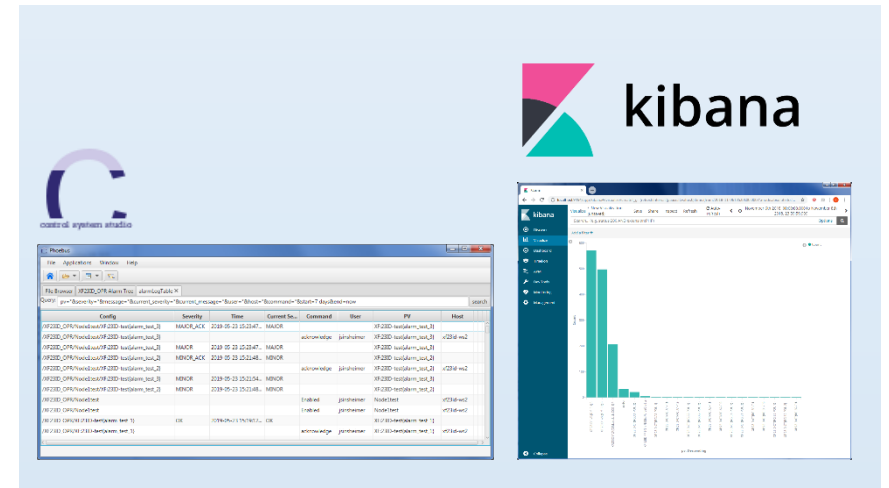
kibana

control system studio

Phoebus

File Applications Window Help

File Browser XF23ID_OPR Alarm Tree alarmLogTable

Query: pv=*&severity=*&message=*&current_severity=*&current_message=*&user=*&host=*&command=*&start=7 days&end=now

search

| Config | Severity | Time | Current Se... | Command | User | PV | Host |
|---|---|---|---|---|---|---|---|
| /XF23ID_OPR/NodeTest/XF23ID-test{alarm_test_3} | MAJOR_ACK | 2019-05-23 15:23:47... | MAJOR | | | XF23ID-test{alarm_test_3} | |
| /XF23ID_OPR/NodeTest/XF23ID-test{alarm_test_3} | | | | acknowledge | jshelmer | XF23ID-test{alarm_test_3} | xf23id-ws2 |
| /XF23ID_OPR/NodeTest/XF23ID-test{alarm_test_3} | MAJOR | 2019-05-23 15:23:47... | MAJOR | | | XF23ID-test{alarm_test_3} | |
| /XF23ID_OPR/NodeTest/XF23ID-test{alarm_test_2} | MINOR_ACK | 2019-05-23 15:21:48... | MINOR | | | XF23ID-test{alarm_test_2} | |
| /XF23ID_OPR/NodeTest/XF23ID-test{alarm_test_2} | | | | acknowledge | jshelmer | XF23ID-test{alarm_test_2} | xf23id-ws2 |
| /XF23ID_OPR/NodeTest/XF23ID-test{alarm_test_2} | MINOR | 2019-05-23 15:21:54... | MINOR | | | XF23ID-test{alarm_test_2} | |
| /XF23ID_OPR/NodeTest/XF23ID-test{alarm_test_2} | MINOR | 2019-05-23 15:21:48... | MINOR | | | XF23ID-test{alarm_test_2} | |
| /XF23ID_OPR/NodeTest | | | | Enabled | jshelmer | NodeTest | xf23id-ws2 |
| /XF23ID_OPR/NodeTest | | | | Enabled | jshelmer | NodeTest | xf23id-ws2 |
| /XF23ID_OPR/NodeTest/XF23ID-test{alarm_test_1} | OK | 2019-05-23 15:18:2... | OK | | | XF23ID-test{alarm_test_1} | |
| /XF23ID_OPR/NodeTest/XF23ID-test{alarm_test_1} | | | | acknowledge | jshelmer | XF23ID-test{alarm_test_1} | xf23id-ws2 |

kibana

Discover
Visualize
Dashboard
Timelion
Dev Tools
Management